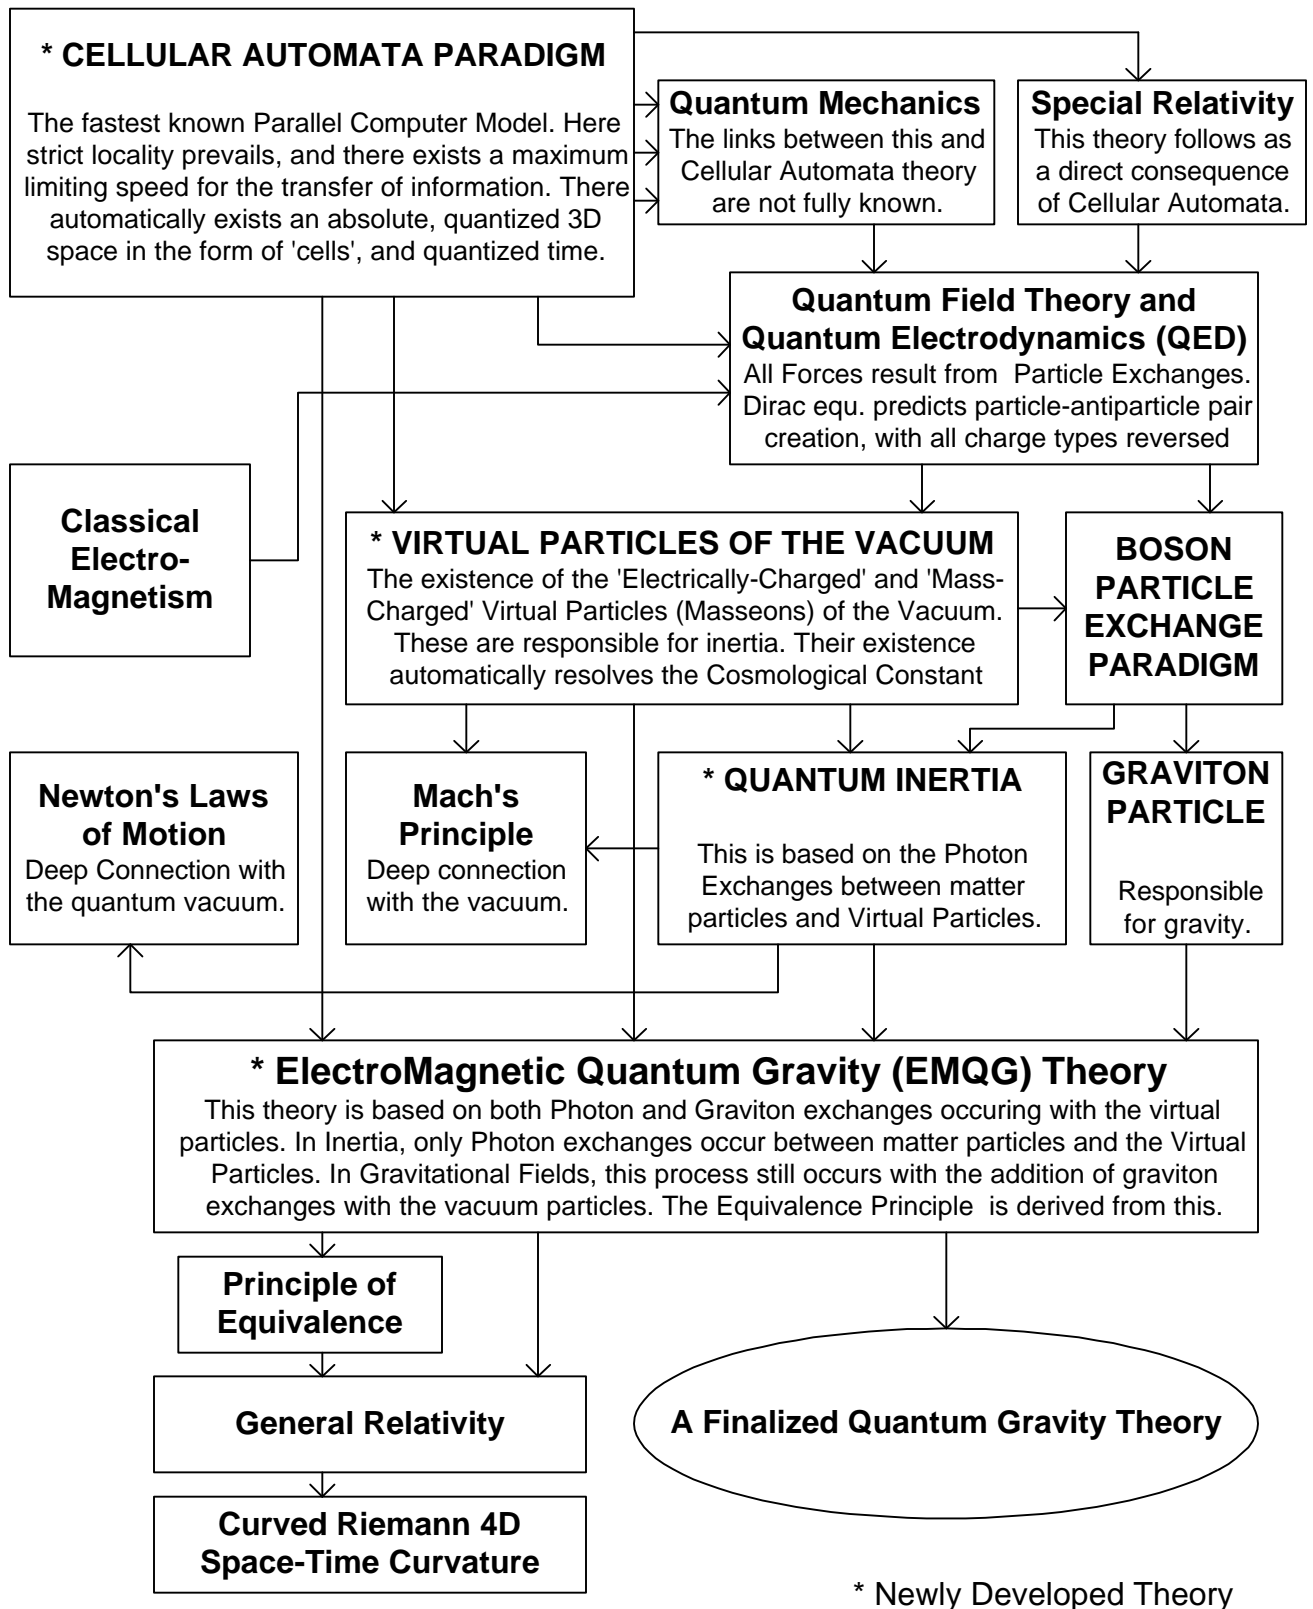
* CELLULAR AUTOMATA PARADIGM

The fastest known Parallel Computer Model. Here strict locality prevails, and there exists a maximum limiting speed for the transfer of information. There automatically exists an absolute, quantized 3D space in the form of 'cells', and quantized time.

Quantum Mechanics
The links between this and Cellular Automata theory are not fully known.

Special Relativity
This theory follows as a direct consequence of Cellular Automata.

Quantum Field Theory and Quantum Electrodynamics (QED)
All Forces result from Particle Exchanges. Dirac equ. predicts particle-antiparticle pair creation, with all charge types reversed

Classical Electro-Magnetism

* VIRTUAL PARTICLES OF THE VACUUM
The existence of the 'Electrically-Charged' and 'Mass-Charged' Virtual Particles (Masseons) of the Vacuum. These are responsible for inertia. Their existence automatically resolves the Cosmological Constant

BOSON PARTICLE EXCHANGE PARADIGM

Newton's Laws of Motion
Deep Connection with the quantum vacuum.

Mach's Principle
Deep connection with the vacuum.

* QUANTUM INERTIA
This is based on the Photon Exchanges between matter particles and Virtual Particles.

GRAVITON PARTICLE
Responsible for gravity.

* ElectroMagnetic Quantum Gravity (EMQG) Theory
This theory is based on both Photon and Graviton exchanges occuring with the virtual particles. In Inertia, only Photon exchanges occur between matter particles and the Virtual Particles. In Gravitational Fields, this process still occurs with the addition of graviton exchanges with the vacuum particles. The Equivalence Principle is derived from this.

Principle of Equivalence

General Relativity

A Finalized Quantum Gravity Theory

Curved Riemann 4D Space-Time Curvature

* Newly Developed Theory